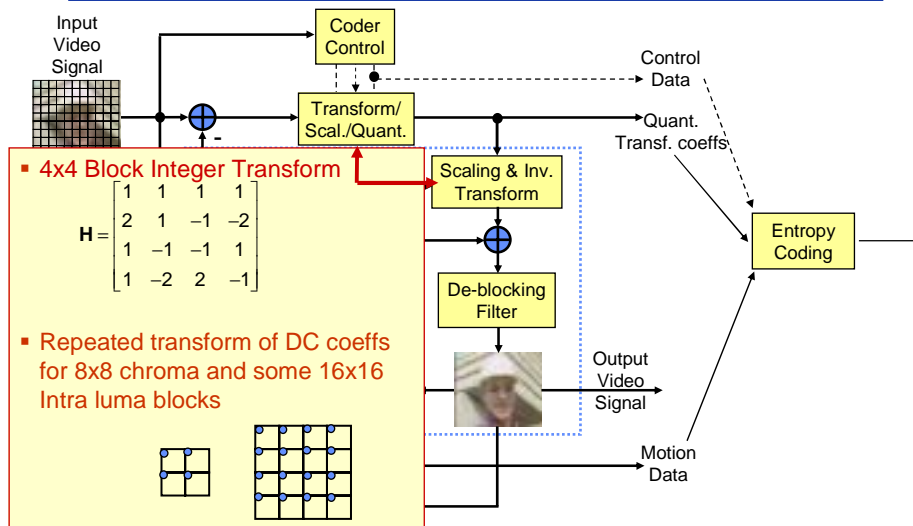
Input Video Signal

Coder Control

Control Data

Transform/ Scal./Quant.

Quant. Transf. coeffs

-

▪ 4x4 Block Integer Transform

$\mathbf{H} = \begin{bmatrix} 1 & 1 & 1 & 1 \\ 2 & 1 & -1 & -2 \\ 1 & -1 & -1 & 1 \\ 1 & -2 & 2 & -1 \end{bmatrix}$

▪ Repeated transform of DC coeffs for 8x8 chroma and some 16x16 Intra luma blocks

Scaling & Inv. Transform

Entropy Coding

De-blocking Filter

Output Video Signal

Motion Data